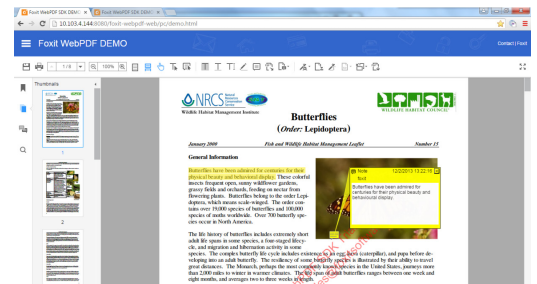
Foxit WebPDF SDK DEMO ×
Foxit WebPDF SDK DEMO ×

10.103.4.144:8080/foxit-webpdf-web/pc/demo.html

Foxit WebPDF DEMO

Contact | Foxit

1 / 9

100%

Thumbnails

2

NRCS Natural Resources Conservation Service

Wildlife Habitat Management Institute

WILDLIFE HABITAT COUNCIL

Butterflies

(Order: Lepidoptera)

January 2000

Fish and Wildlife Habitat Management Leaflet

Number 15

General Information

Butterflies have been admired for centuries for their physical beauty and behavioral display. These colorful insects frequent open, sunny wildflower gardens, grassy fields and orchards, feeding on nectar from flowering plants. Butterflies belong to the order Lepidoptera, which means scale-winged. The order contains over 19,000 species of butterflies and 100,000 species of moths worldwide. Over 700 butterfly species occur in North America.

Note

foxit

12/2/2013 13:22:16

Butterflies have been admired for centuries for their physical beauty and behavioral display.

The life history of butterflies includes extremely short adult life spans in some species, a four-staged lifecycle, and migration and hibernation activity in some species. The complex butterfly life cycle includes existence as an egg, larva (caterpillar), and pupa before developing into an adult butterfly. The resiliency of some butterfly species is illustrated by their ability to travel great distances. The Monarch, perhaps the most commonly known species in the United States, journeys more than 2,000 miles to winter in warmer climates. The life span of adult butterflies ranges between one week and eight months, and averages two to three weeks or a month.

Foxit WebPDF SDK